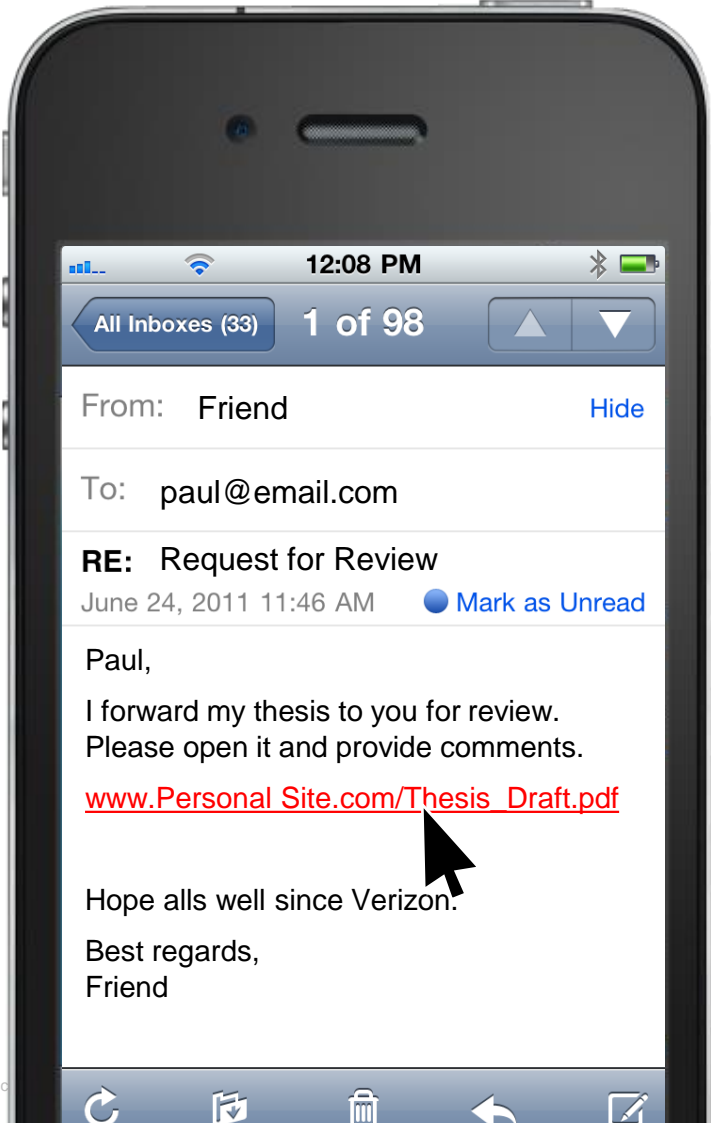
12:08 PM

All Inboxes (33)

1 of 98

From: Friend

Hide

To: paul@email.com

RE: Request for Review

June 24, 2011 11:46 AM

Mark as Unread

Paul,

I forward my thesis to you for review. Please open it and provide comments.

www.Personal Site.com/Thesis_Draft.pdf

Hope alls well since Verizon.

Best regards,
Friend